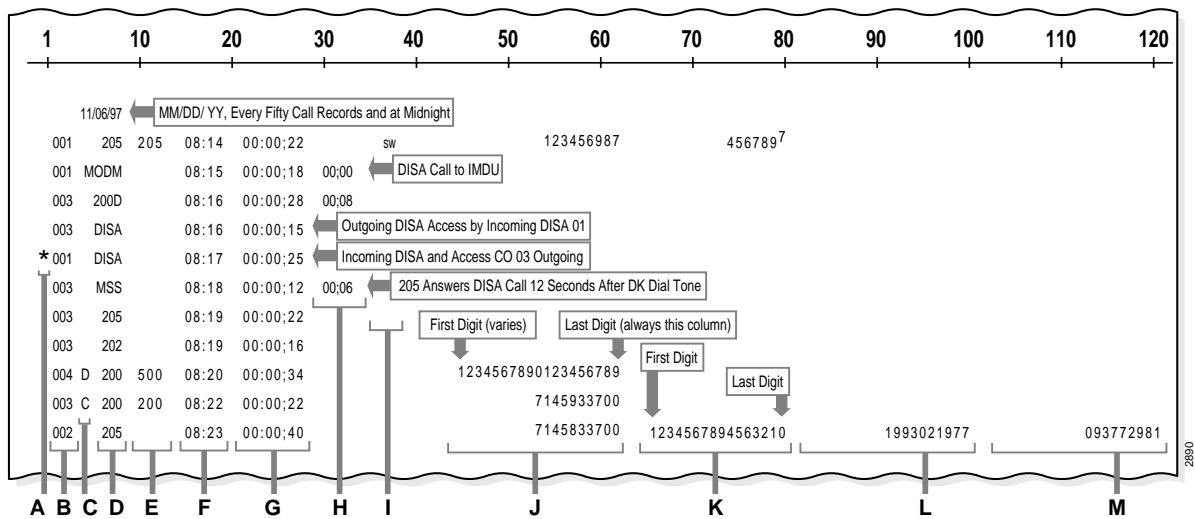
1 10 20 30 40 50 60 70 80 90 100 110 120

11/06/97 MM/DD/ YY, Every Fifty Call Records and at Midnight

001 205 205 08:14 00:00;22 SW 123456987 456789$^7$

001 MODM 08:15 00:00;18 00;00 DISA Call to IMDU

003 200D 08:16 00:00;28 00;08

003 DISA 08:16 00:00;15 Outgoing DISA Access by Incoming DISA 01

* 001 DISA 08:17 00:00;25 Incoming DISA and Access CO 03 Outgoing

003 MSS 08:18 00:00;12 00;06 205 Answers DISA Call 12 Seconds After DK Dial Tone

003 205 08:19 00:00;22 First Digit (varies) Last Digit (always this column)

003 202 08:19 00:00;16 First Digit

004 D 200 500 08:20 00:00;34 1234567890123456789 Last Digit

003 C 200 200 08:22 00:00;22 7145933700

002 205 08:23 00:00;40 7145833700 1234567894563210 1993021977 093772981

2890

A B C D E F G H I J K L M